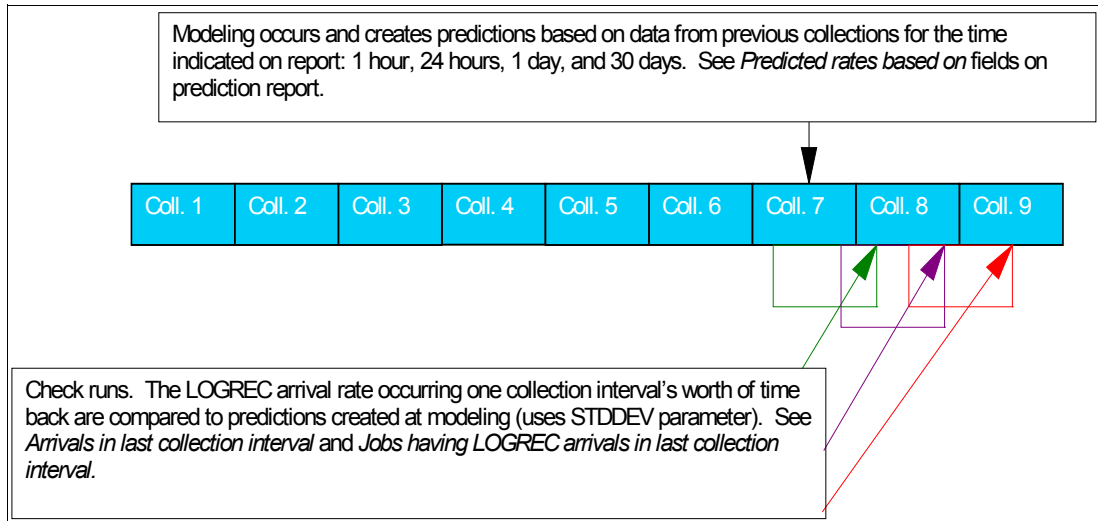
Modeling occurs and creates predictions based on data from previous collections for the time indicated on report: 1 hour, 24 hours, 1 day, and 30 days. See *Predicted rates based on* fields on prediction report.

Coll. 1 Coll. 2 Coll. 3 Coll. 4 Coll. 5 Coll. 6 Coll. 7 Coll. 8 Coll. 9

Check runs. The LOGREC arrival rate occurring one collection interval's worth of time back are compared to predictions created at modeling (uses STDDEV parameter). See *Arrivals in last collection interval* and *Jobs having LOGREC arrivals in last collection interval.*